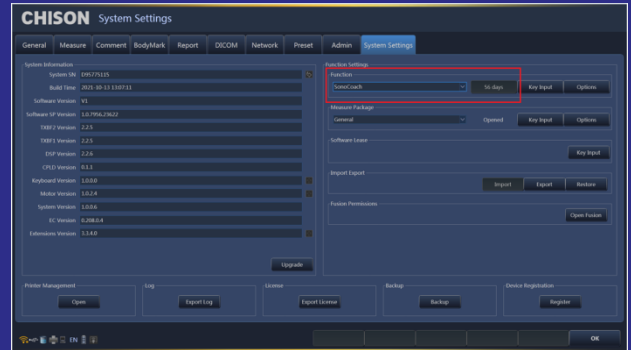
CHISON System Settings

General | Measure | Comment | BodyMark | Report | DICOM | Network | Preset | Admin | System Settings

System Information
System SN: D95775115
Build Time: 2021-10-13 13:07:11
Software Version: V1
Software SP Version: 1.0.7956.23622
TXBF2 Version: 2.2.3
TXBF1 Version: 2.2.5
DSP Version: 2.2.6
CPLD Version: 0.1.1
Keyboard Version: 1.0.0.0
Motor Version: 1.0.2.4
System Version: 1.0.0.6
EC Version: 0.208.0.4
Extensions Version: 1.3.4.0

Upgrade

Function Settings
Function
SonoCoach
56 days
Key Input
Options

Measure Package
General
Opened
Key Input
Options

Software Lease
Key Input

Import Export
Import
Export
Restore

Fusion Permissions
Open Fusion

Printer Management
Open

Log
Export Log

License
Export License

Backup
Backup

Device Registration
Register

EN

OK